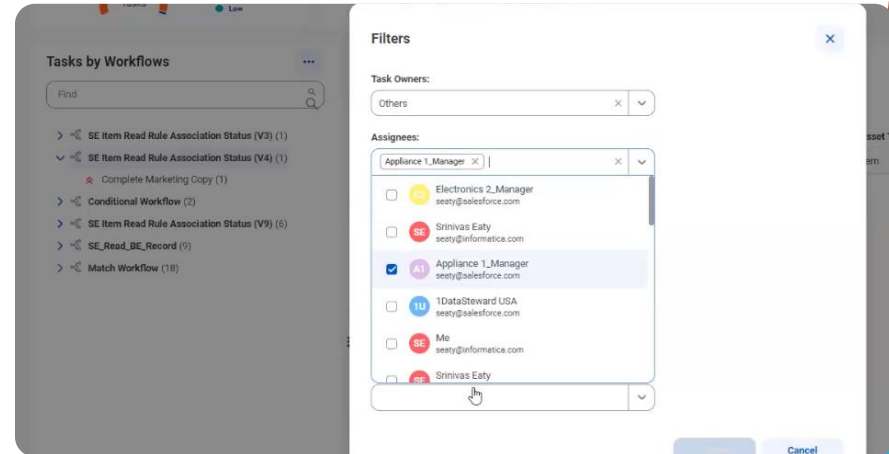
Tasks
Low

Tasks by Workflows

Find

SE Item Read Rule Association Status (V3) (1)
SE Item Read Rule Association Status (V4) (1)
Complete Marketing Copy (1)
Conditional Workflow (2)
SE Item Read Rule Association Status (V9) (6)
SE_Read_BE_Record (9)
Match Workflow (18)

Filters

Task Owners:
Others

Assignees:
Appliance 1_Manager

E2 Electronics 2_Manager
seaty@salesforce.com

SE Srinivas Eaty
seaty@informatica.com

A1 Appliance 1_Manager
seaty@salesforce.com

1U 1DataSteward USA
seaty@salesforce.com

SE Me
seaty@informatica.com

SE Srinivas Eaty

Cancel

sset
em